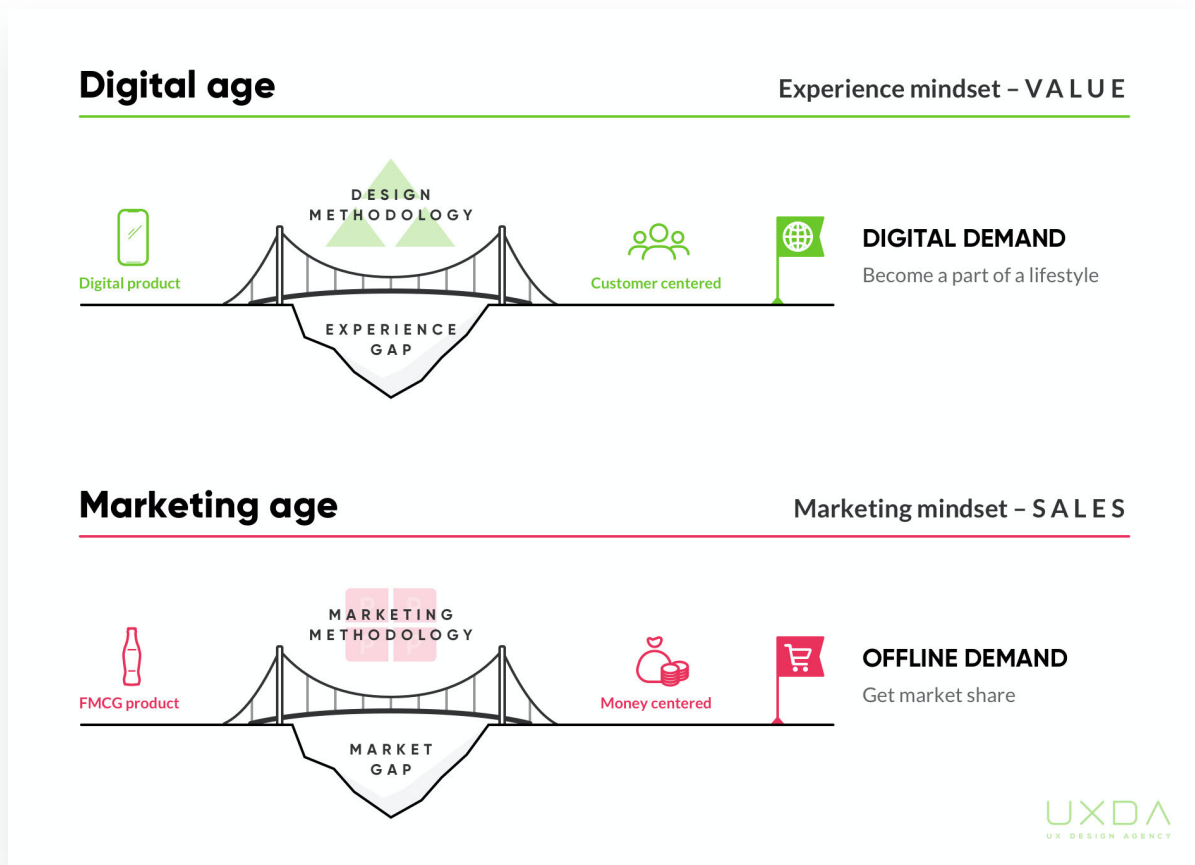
Digital age

Experience mindset – VALUE

DESIGN METHODOLOGY

Digital product

EXPERIENCE GAP

Customer centered

DIGITAL DEMAND

Become a part of a lifestyle

Marketing age

Marketing mindset – SALES

MARKETING METHODOLOGY

FMCG product

MARKET GAP

Money centered

OFFLINE DEMAND

Get market share

UXDA
UX DESIGN AGENCY